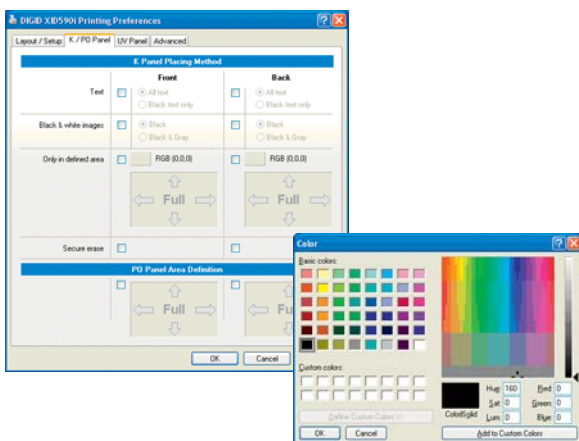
DIGID XID590i Printing Preferences

Layout / Setup | K / PO Panel | UV Panel | Advanced

K Panel Placing Method

Front

Back

Text

All text

Black text only

All text

Black text only

Black & white images

Black

Black & Gray

Black

Black & Gray

Only in defined area

RGB (0,0,0)

RGB (0,0,0)

Full

Full

Secure erase

PO Panel Area Definition

Full

Full

OK

Cancel

Color

Basic colors:

Custom colors:

Define Custom Colors >>

OK

Cancel

Color|Solid

Hue: 160

Sat: 0

Lum: 0

Red: 0

Green: 0

Blue: 0

Add to Custom Colors